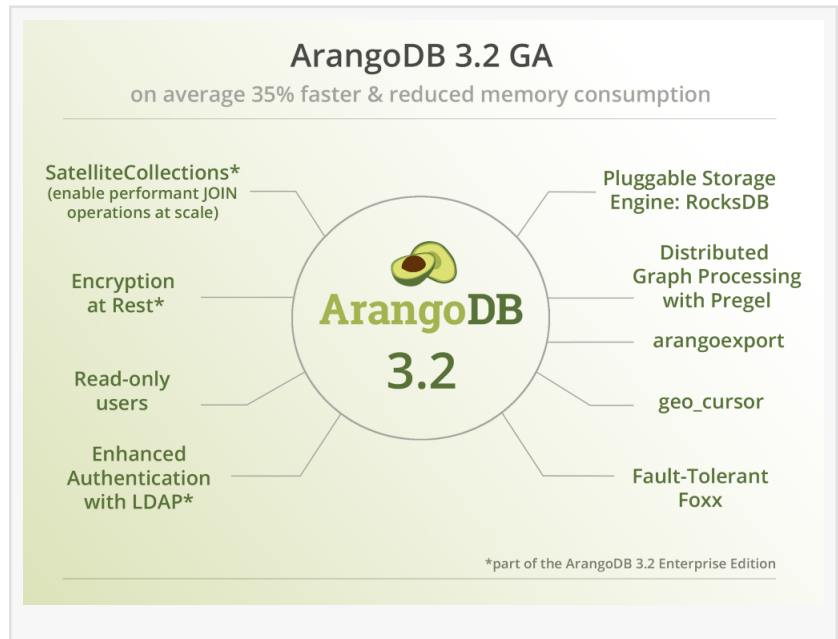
ArangoDB 3.2 GA

on average 35% faster & reduced memory consumption

SatelliteCollections*
(enable performant JOIN operations at scale)

Encryption at Rest*

Read-only users

Enhanced Authentication with LDAP*

ArangoDB

3.2

Pluggable Storage Engine: RocksDB

Distributed Graph Processing with Pregel

arangoexport

geo_cursor

Fault-Tolerant Foxx

*part of the ArangoDB 3.2 Enterprise Edition